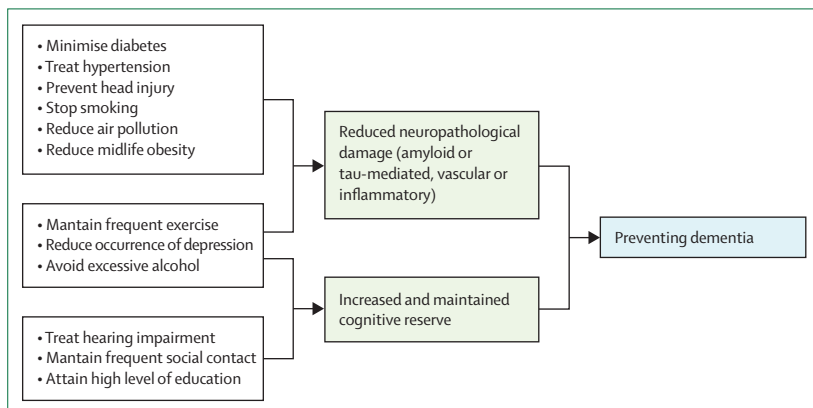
• Minimise diabetes
• Treat hypertension
• Prevent head injury
• Stop smoking
• Reduce air pollution
• Reduce midlife obesity

• Mantain frequent exercise
• Reduce occurrence of depression
• Avoid excessive alcohol

• Treat hearing impairment
• Mantain frequent social contact
• Attain high level of education

Reduced neuropathological damage (amyloid or tau-mediated, vascular or inflammatory)

Increased and maintained cognitive reserve

Preventing dementia